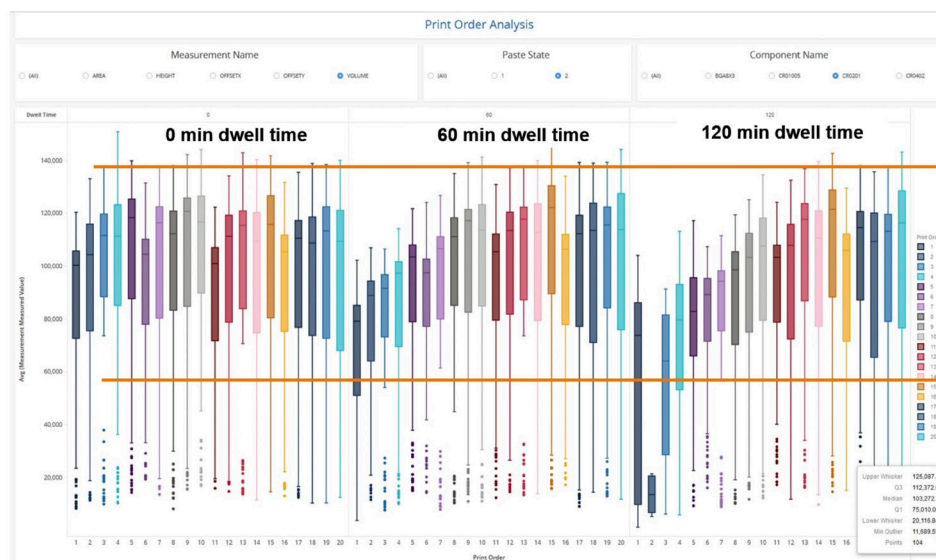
Print Order Analysis

Measurement Name
(All) AREA HEIGHT OFFSETX OFFSETY VOLUME

Paste State
(All) 1 2

Component Name
(All) BGA8X3 CR01005 CR0201 CR0402

Dwell Time
0
60
120

0 min dwell time
60 min dwell time
120 min dwell time

Avg (Measurement Measured Value)
140,000
120,000
100,000
80,000
60,000
40,000
20,000

1 2 3 4 5 6 7 8 9 10 11 12 13 14 15 16 17 18 19 20 1 2 3 4 5 6 7 8 9 10 11 12 13 14 15 16 17 18 19 20 1 2 3 4 5 6 7 8 9 10 11 12 13 14 15 16 17 18 19 20

Print Order

Print Ord
1
2
3
4
5
6
7
8
9
10
11
12
13
14
15
16
17
18
19
20

Upper Whisker 125,087
Q3 112,372
Median 103,272
Q1 75,010.0
Lower Whisker 20,115.8
Min Outlier 11,689.5
Points 104